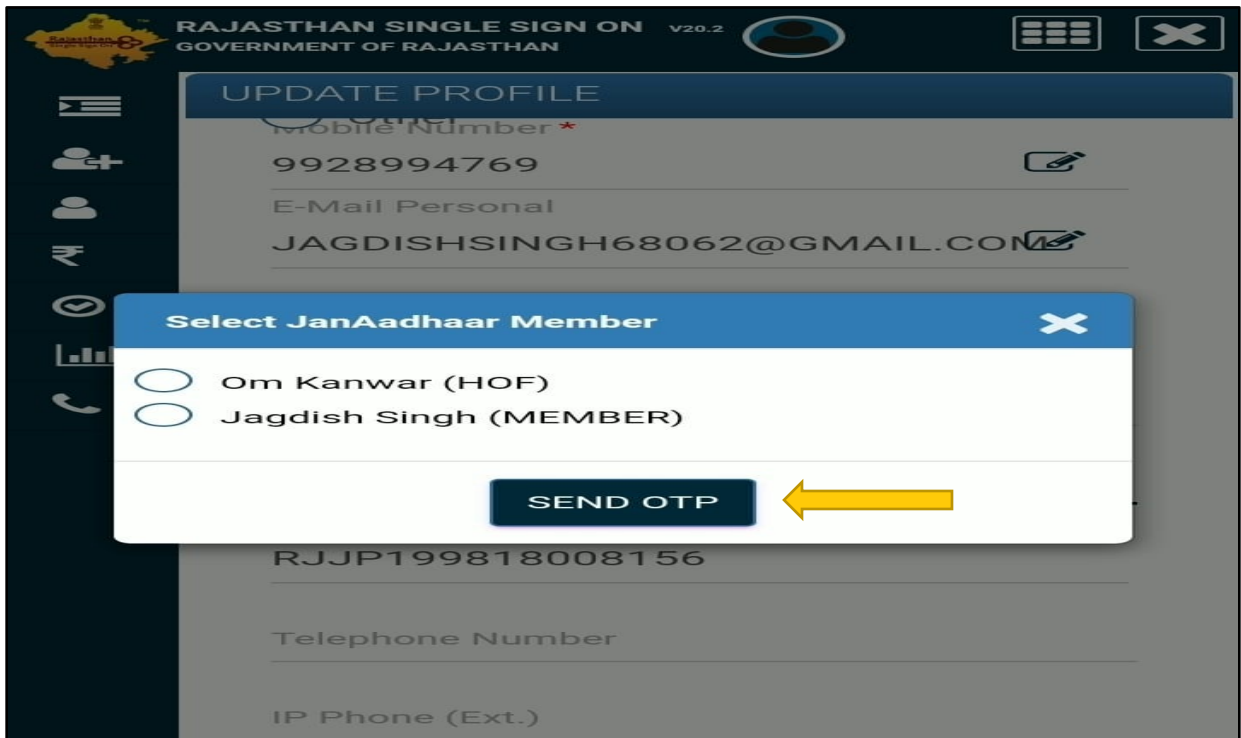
Rajasthan Single Sign On

RAJASTHAN SINGLE SIGN ON V20.2
GOVERNMENT OF RAJASTHAN

UPDATE PROFILE

Other

Mobile Number *
9928994769

E-Mail Personal
JAGDISHSINGH68062@GMAIL.COM

Select JanAadhaar Member

Om Kanwar (HOF)
Jagdish Singh (MEMBER)

SEND OTP

RJJP199818008156

Telephone Number

IP Phone (Ext.)